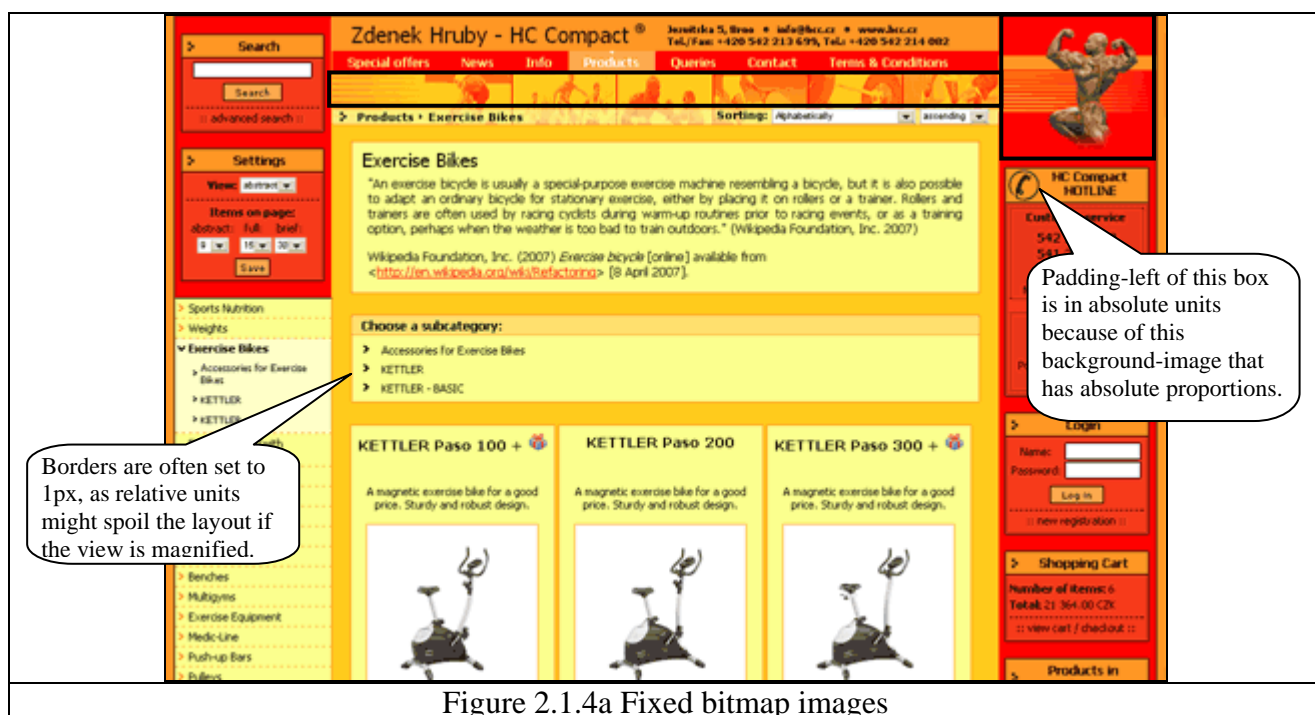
Search

Search

:: advanced search ::

Settings

View: abstract

Items on page:
abstract: full: brief:
9 15 30

Save

Sports Nutrition
Weights
Exercise Bikes
Accessories for Exercise Bikes
KETTLER
KETTLER

Benches
Multigyms
Exercise Equipment
Medic-Line
Push-up Bars
Pulleys

Borders are often set to 1px, as relative units might spoil the layout if the view is magnified.

Zdenek Hruby - HC Compact ®

Jeneticka 5, Brno • info@hcc.cz • www.hcc.cz
Tel./Fax: +420 542 213 699, Tel.: +420 542 214 002

Special offers News Info Products Queries Contact Terms & Conditions

Products › Exercise Bikes

Sorting: Alphabetically ascending

Exercise Bikes

"An exercise bicycle is usually a special-purpose exercise machine resembling a bicycle, but it is also possible to adapt an ordinary bicycle for stationary exercise, either by placing it on rollers or a trainer. Rollers and trainers are often used by racing cyclists during warm-up routines prior to racing events, or as a training option, perhaps when the weather is too bad to train outdoors." (Wikipedia Foundation, Inc. 2007)

Wikipedia Foundation, Inc. (2007) Exercise bicycle [online] available from <http://en.wikipedia.org/wiki/Refactoring> [8 April 2007].

Choose a subcategory:

Accessories for Exercise Bikes
KETTLER
KETTLER - BASIC

KETTLER Paso 100 +

A magnetic exercise bike for a good price. Sturdy and robust design.

KETTLER Paso 200

A magnetic exercise bike for a good price. Sturdy and robust design.

KETTLER Paso 300 +

A magnetic exercise bike for a good price. Sturdy and robust design.

HC Compact HOTLINE

Customer service
542
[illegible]

Padding-left of this box is in absolute units because of this background-image that has absolute proportions.

Login

Name:
Password:

Log in

:: new registration ::

Shopping Cart

Number of items: 6
Total: 21 364.00 CZK

:: view cart / checkout ::

Products in

Figure 2.1.4a Fixed bitmap images